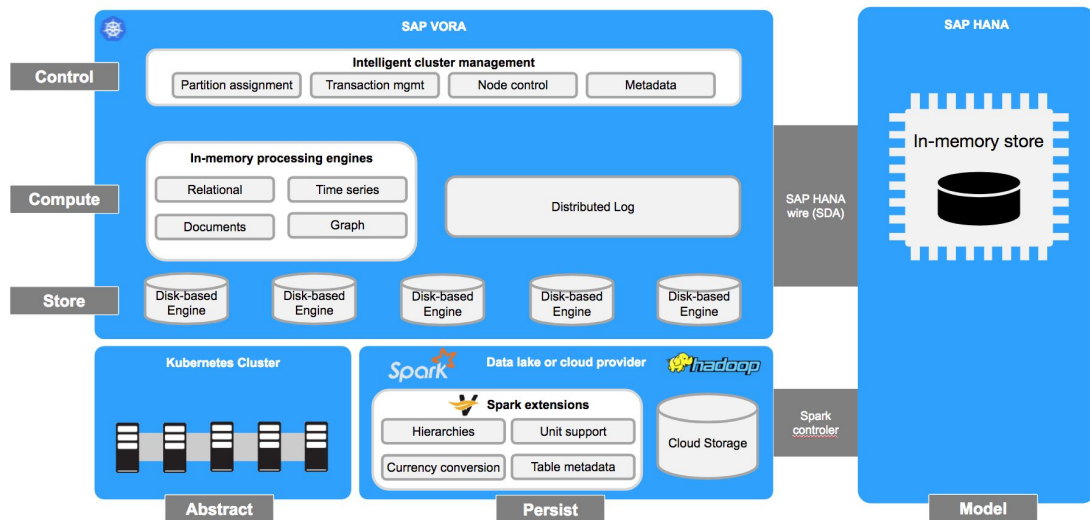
SAP VORA

Intelligent cluster management

Partition assignment

Transaction mgmt

Node control

Metadata

Control

In-memory processing engines

Relational

Time series

Documents

Graph

Compute

Distributed Log

Store

Disk-based Engine

Disk-based Engine

Disk-based Engine

Disk-based Engine

Disk-based Engine

SAP HANA wire (SDA)

SAP HANA

In-memory store

Kubernetes Cluster

Spark

Data lake or cloud provider

hadoop

Spark extensions

Hierarchies

Unit support

Currency conversion

Table metadata

Cloud Storage

Spark controler

Abstract

Persist

Model